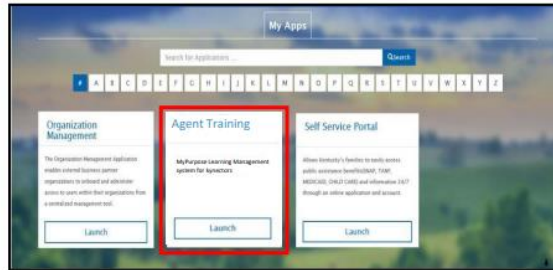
My Apps

Search for Applications... Search

# A B C D E F G H I J K L M N O P Q R S T U V W X Y Z

Organization Management

The Organization Management Application enables external business partner organizations to onboard and administer access to users within their organizations from a centralized management tool.

Launch

Agent Training

MyPurpose Learning Management system for kynectors

Launch

Self Service Portal

Allows Kentucky's families to easily access public assistance benefits(SNAP, TANF, MEDICAID, CHILD CARE) and information 24/7 through an online application and account.

Launch